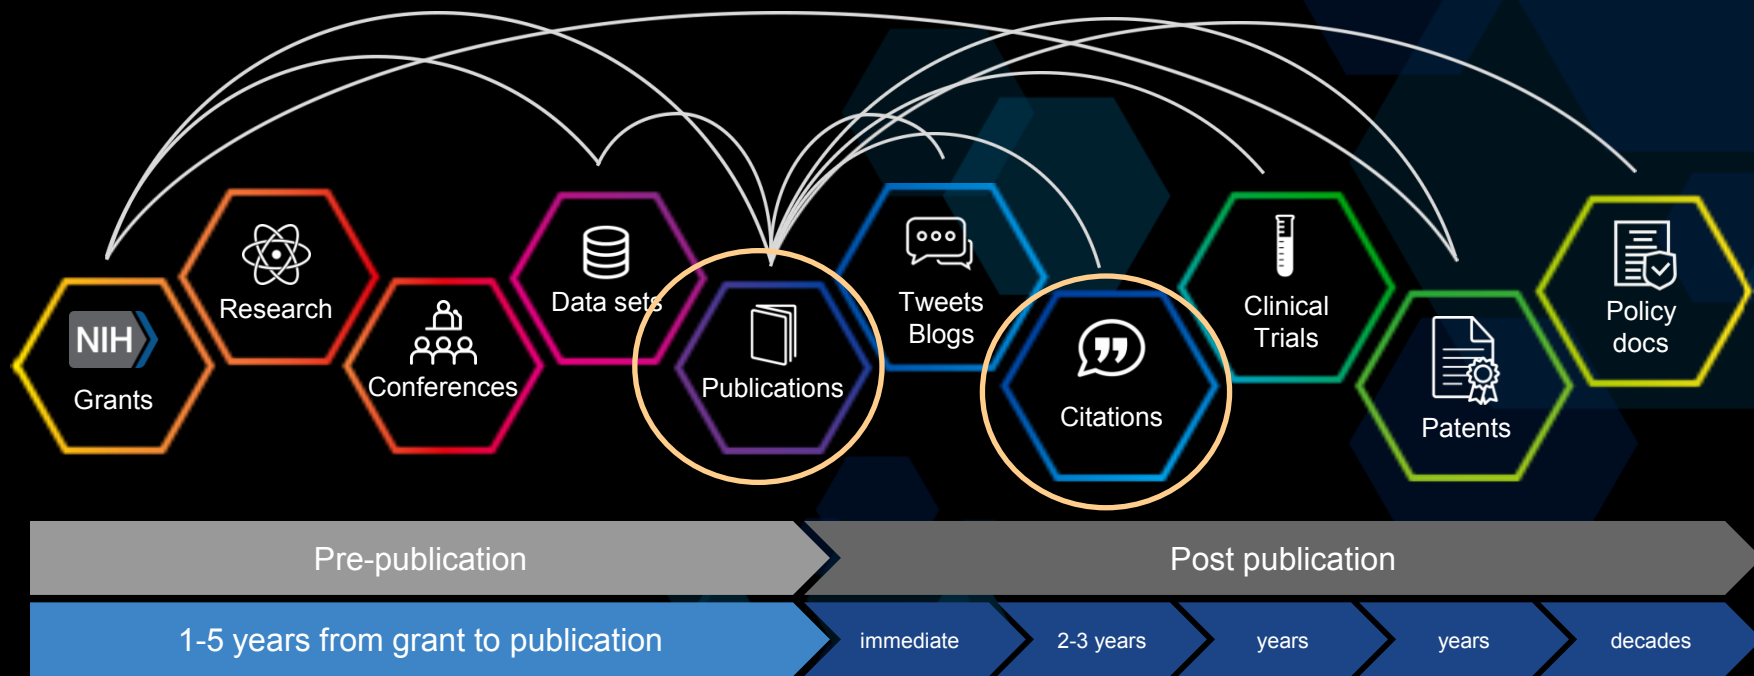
NIH
Grants

Research

Conferences

Data sets

Publications

Tweets
Blogs

Citations

Clinical
Trials

Patents

Policy
docs

Pre-publication

Post publication

1-5 years from grant to publication

immediate

2-3 years

years

years

decades